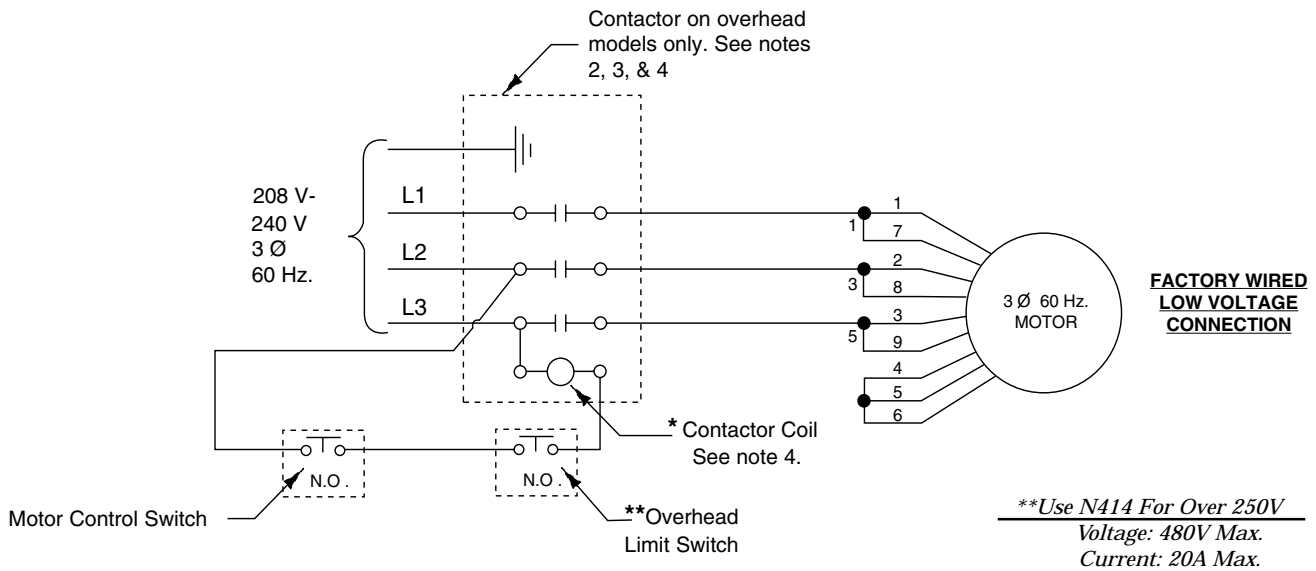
Contactor on overhead models only. See notes 2, 3, & 4

208 V-
240 V
3 Ø
60 Hz.

L1

L2

L3

1
1
7
2
3
8
3
5
9
4
5
6

3 Ø 60 Hz.
MOTOR

FACTORY WIRED
LOW VOLTAGE
CONNECTION

N.O.

N.O.

* Contactor Coil
See note 4.

Motor Control Switch

**Overhead
Limit Switch

**Use N414 For Over 250V
Voltage: 480V Max.
Current: 20A Max.